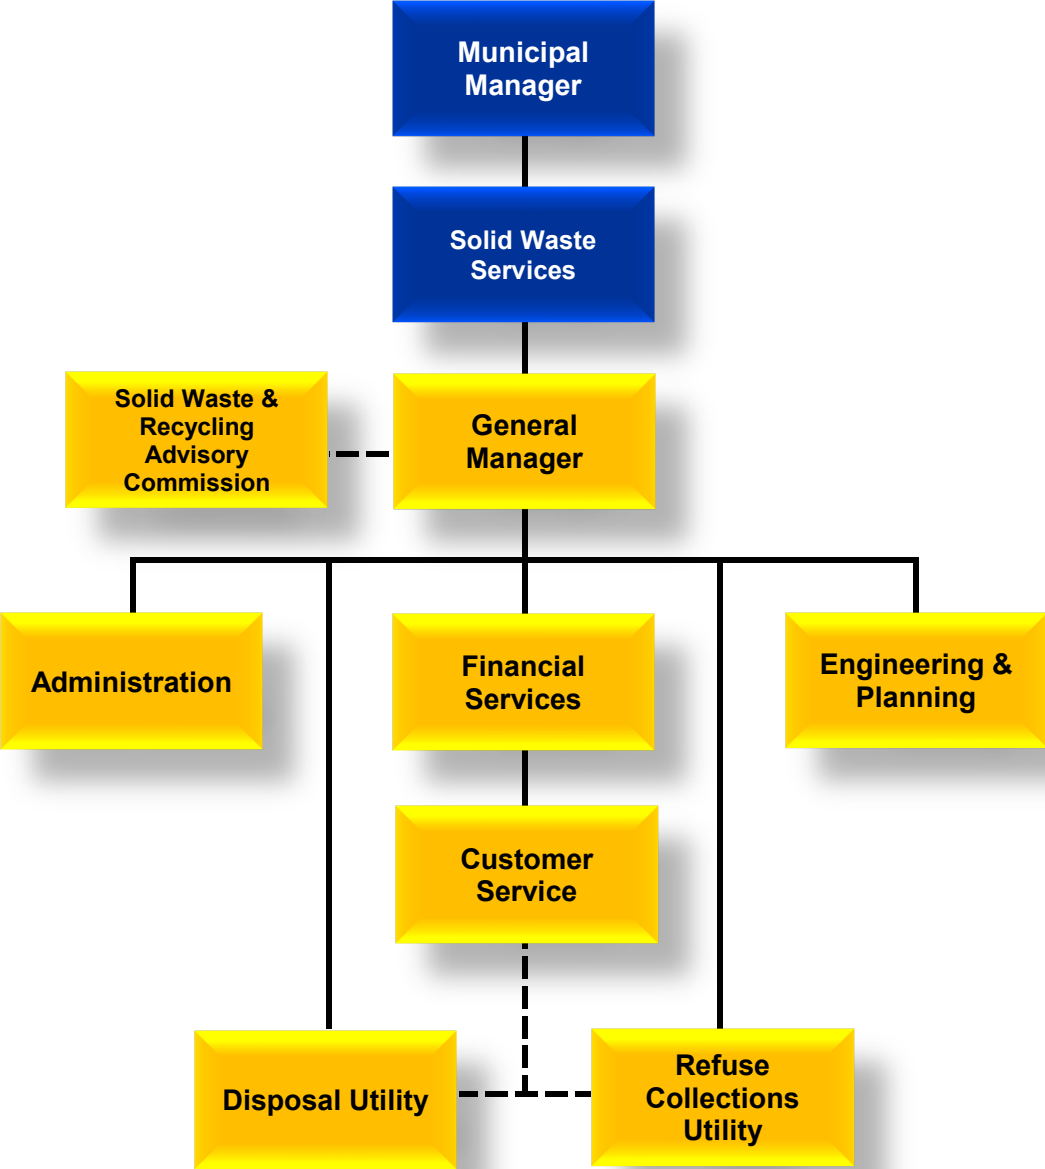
Municipal Manager

Solid Waste Services

Solid Waste & Recycling Advisory Commission

General Manager

Administration

Financial Services

Engineering & Planning

Customer Service

Disposal Utility

Refuse Collections Utility